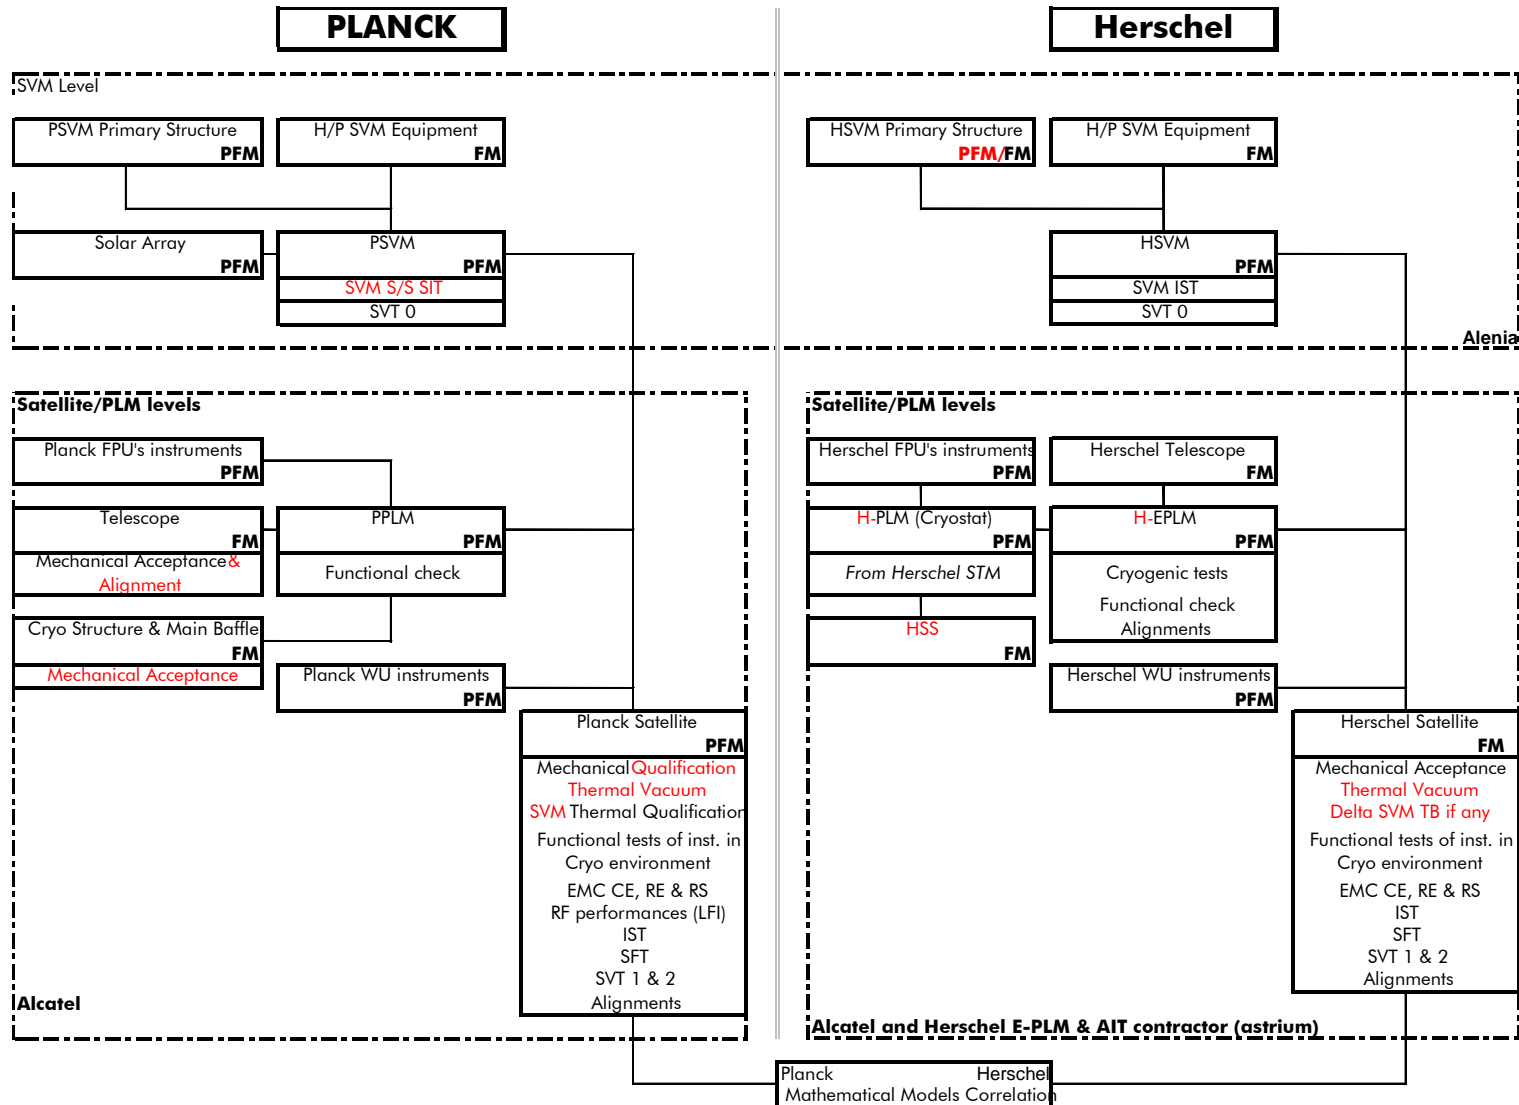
PLANCK

Herschel

SVM Level

PSVM Primary Structure
PFM

H/P SVM Equipment
FM

Solar Array
PFM

PSVM
PFM
SVM S/S SIT
SVT 0

HSVM Primary Structure
PFM/FM

H/P SVM Equipment
FM

HSVM
PFM
SVM IST
SVT 0

Alenia

Satellite/PLM levels

Planck FPU's instruments
PFM

Telescope
FM
Mechanical Acceptance & Alignment

PPLM
PFM
Functional check

Cryo Structure & Main Baffle
FM
Mechanical Acceptance

Planck WU instruments
PFM

Planck Satellite
PFM
Mechanical Qualification
Thermal Vacuum
SVM Thermal Qualification
Functional tests of inst. in Cryo environment
EMC CE, RE & RS
RF performances (LFI)
IST
SFT
SVT 1 & 2
Alignments

Alcatel

Satellite/PLM levels

Herschel FPU's instruments
PFM

Herschel Telescope
FM

H-PLM (Cryostat)
PFM
From Herschel STM

H-EPLM
PFM
Cryogenic tests
Functional check
Alignments

HSS
FM

Herschel WU instruments
PFM

Herschel Satellite
FM
Mechanical Acceptance
Thermal Vacuum
Delta SVM TB if any
Functional tests of inst. in Cryo environment
EMC CE, RE & RS
IST
SFT
SVT 1 & 2
Alignments

Alcatel and Herschel E-PLM & AIT contractor (astrium)

Planck Herschel
Mathematical Models Correlation